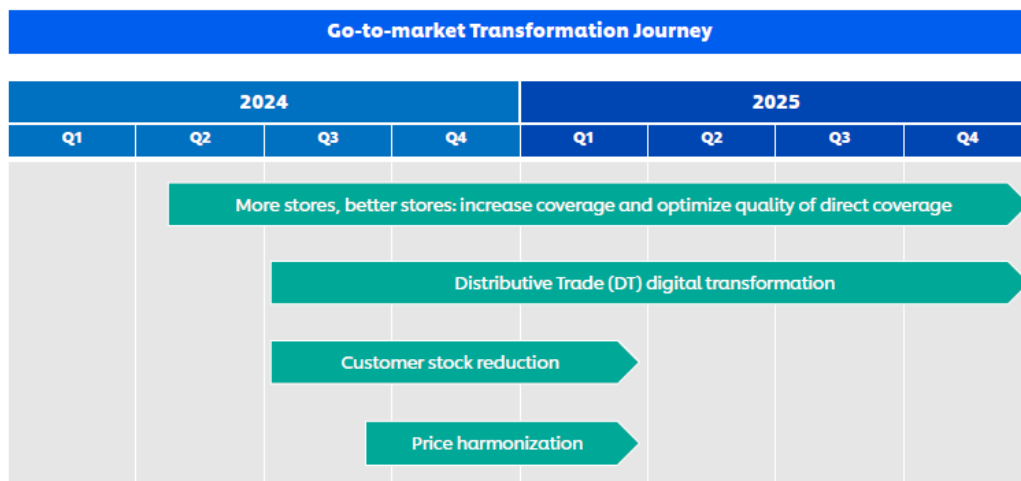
Go-to-market Transformation Journey

| 2024 | | | | 2025 | | | |
|---|---|---|---|---|---|---|---|
| Q1 | Q2 | Q3 | Q4 | Q1 | Q2 | Q3 | Q4 |

More stores, better stores: increase coverage and optimize quality of direct coverage

Distributive Trade (DT) digital transformation

Customer stock reduction

Price harmonization